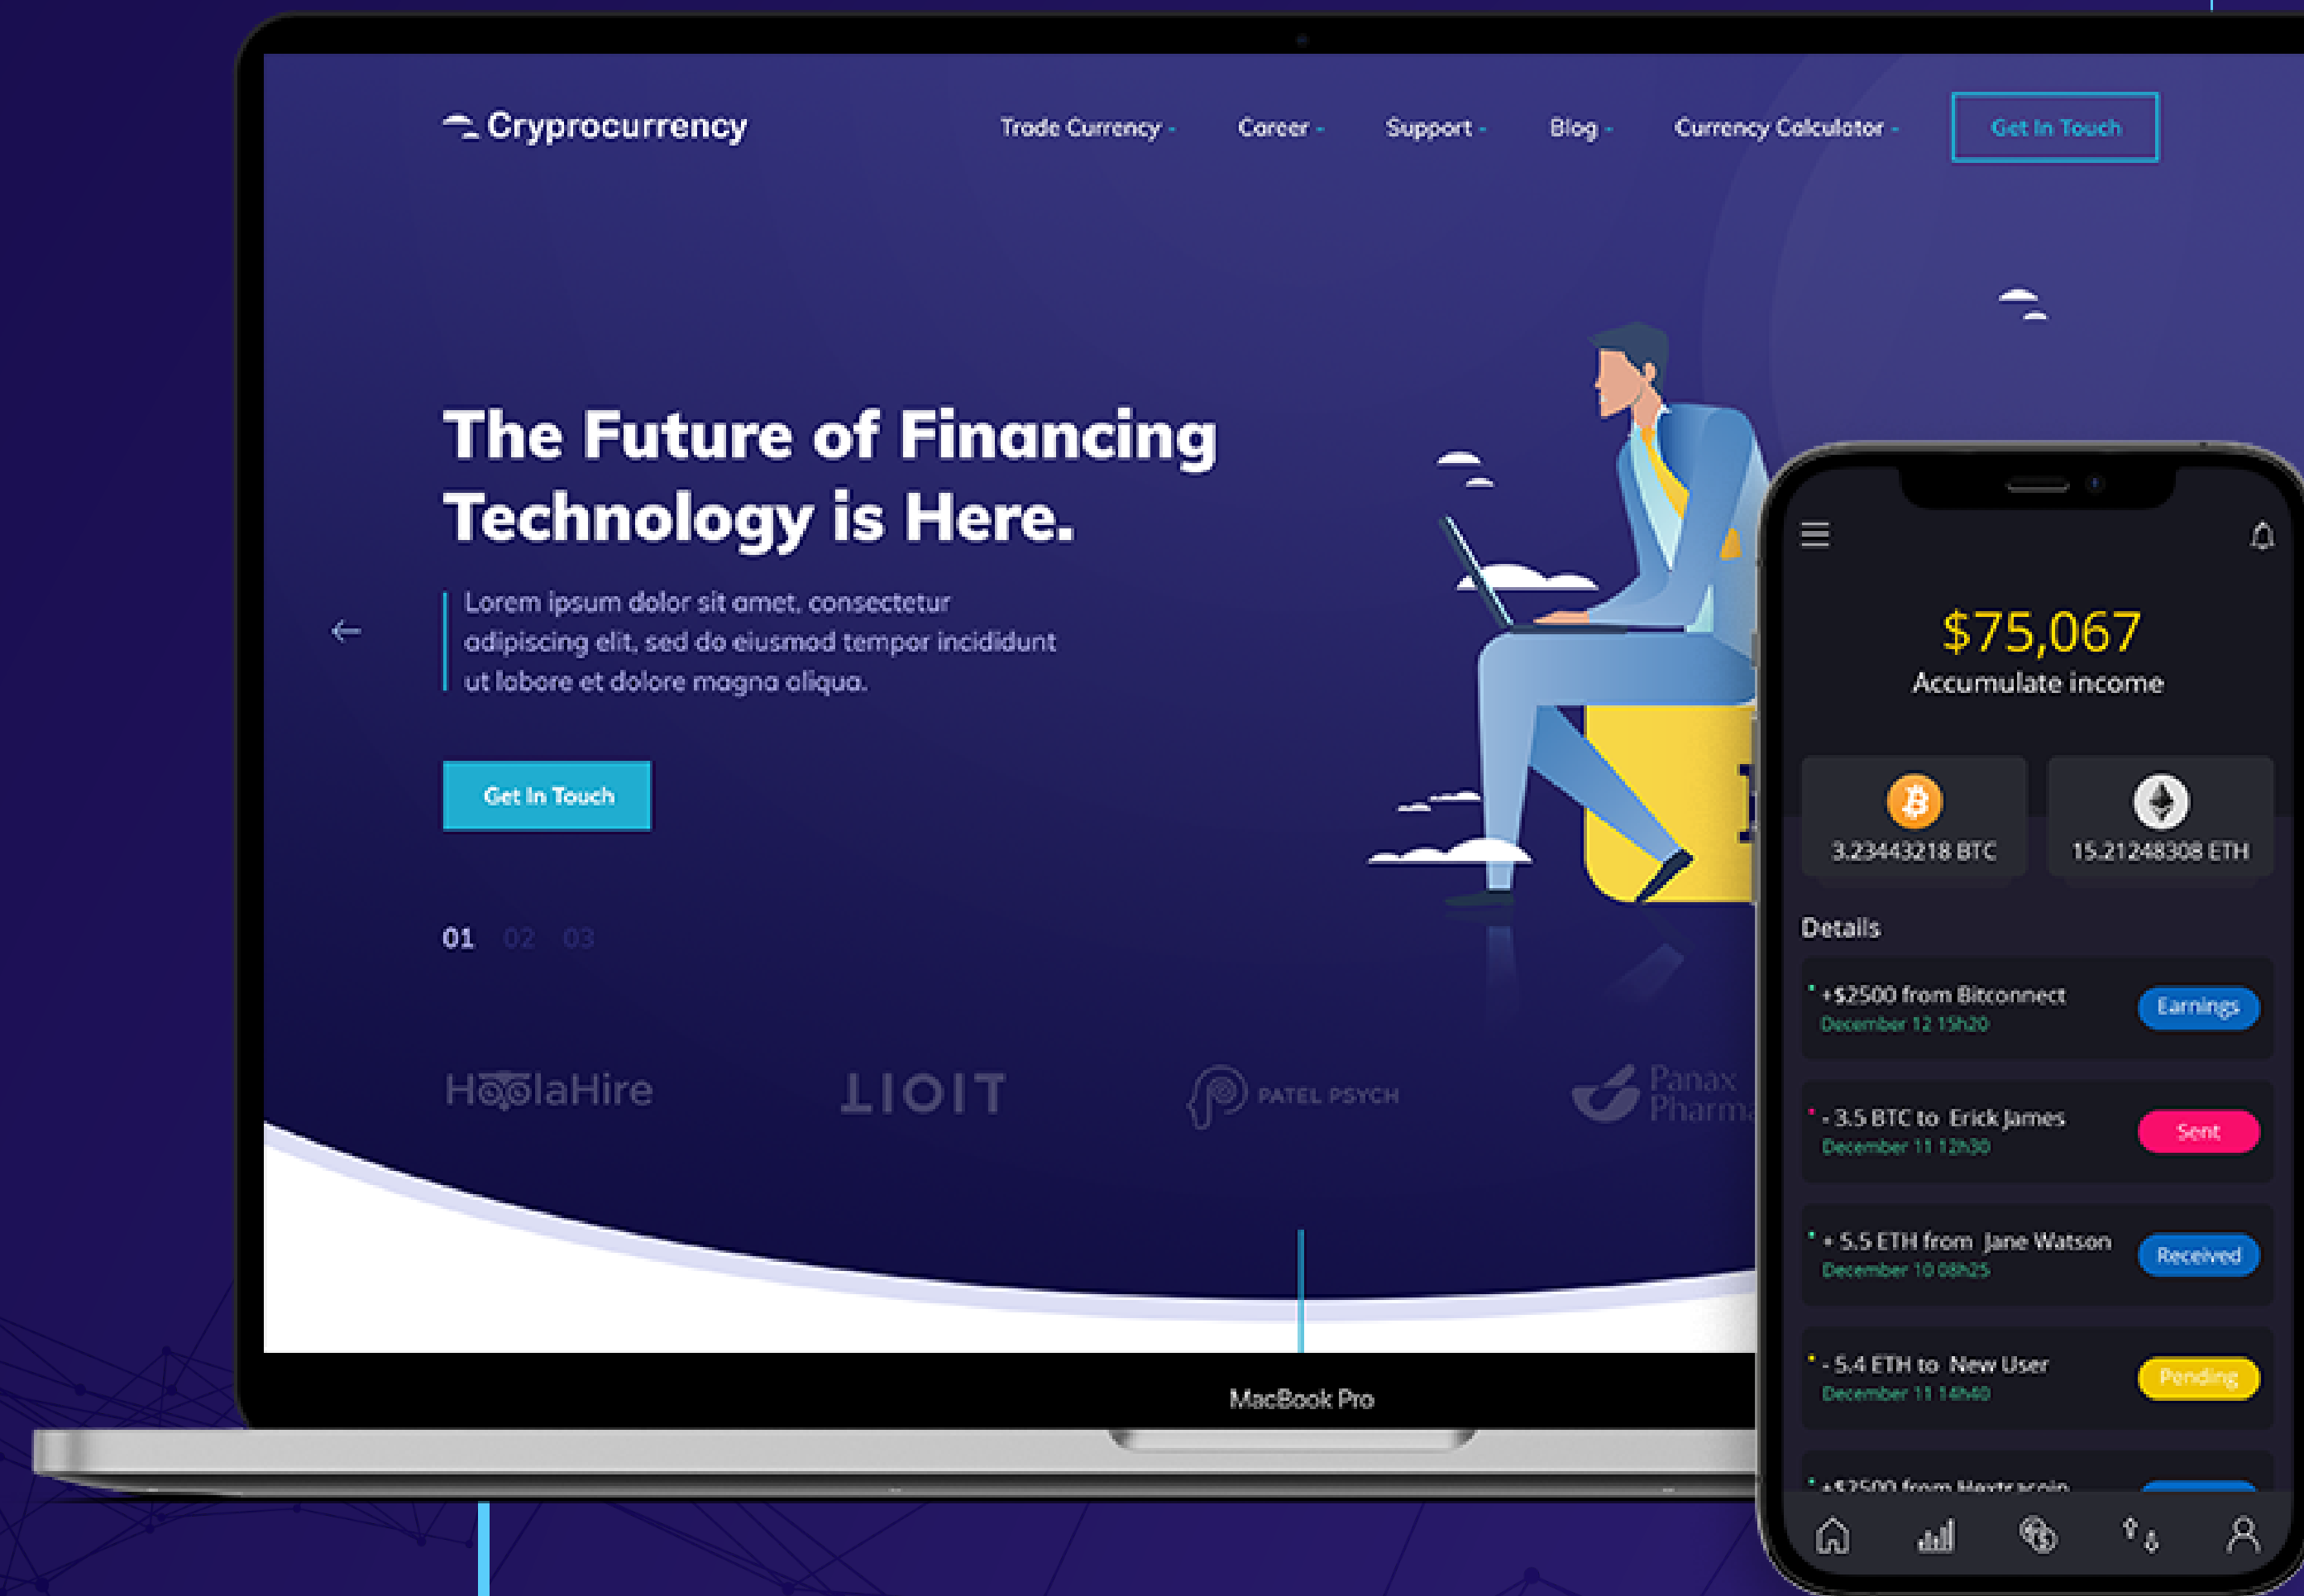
Cryprocurrency

Trade Currency - Career - Support - Blog - Currency Calculator - Get In Touch

The Future of Financing Technology is Here.

Lorem ipsum dolor sit amet, consectetur adipiscing elit, sed do eiusmod tempor incididunt ut labore et dolore magna aliqua.

Get In Touch

01 02 03

HoolaHire LIOIT PATEL PSYCH Panax Pharma

MacBook Pro

$75,067
Accumulate income

3.23443218 BTC
15.21248308 ETH

Details

+$2500 from Bitconnect
December 12 15h20
Earnings

- 3.5 BTC to Erick James
December 11 12h30
Sent

+ 5.5 ETH from Jane Watson
December 10 08h25
Received

- 5.4 ETH to New User
December 11 14h40
Pending

+$2500 from Hextracoin